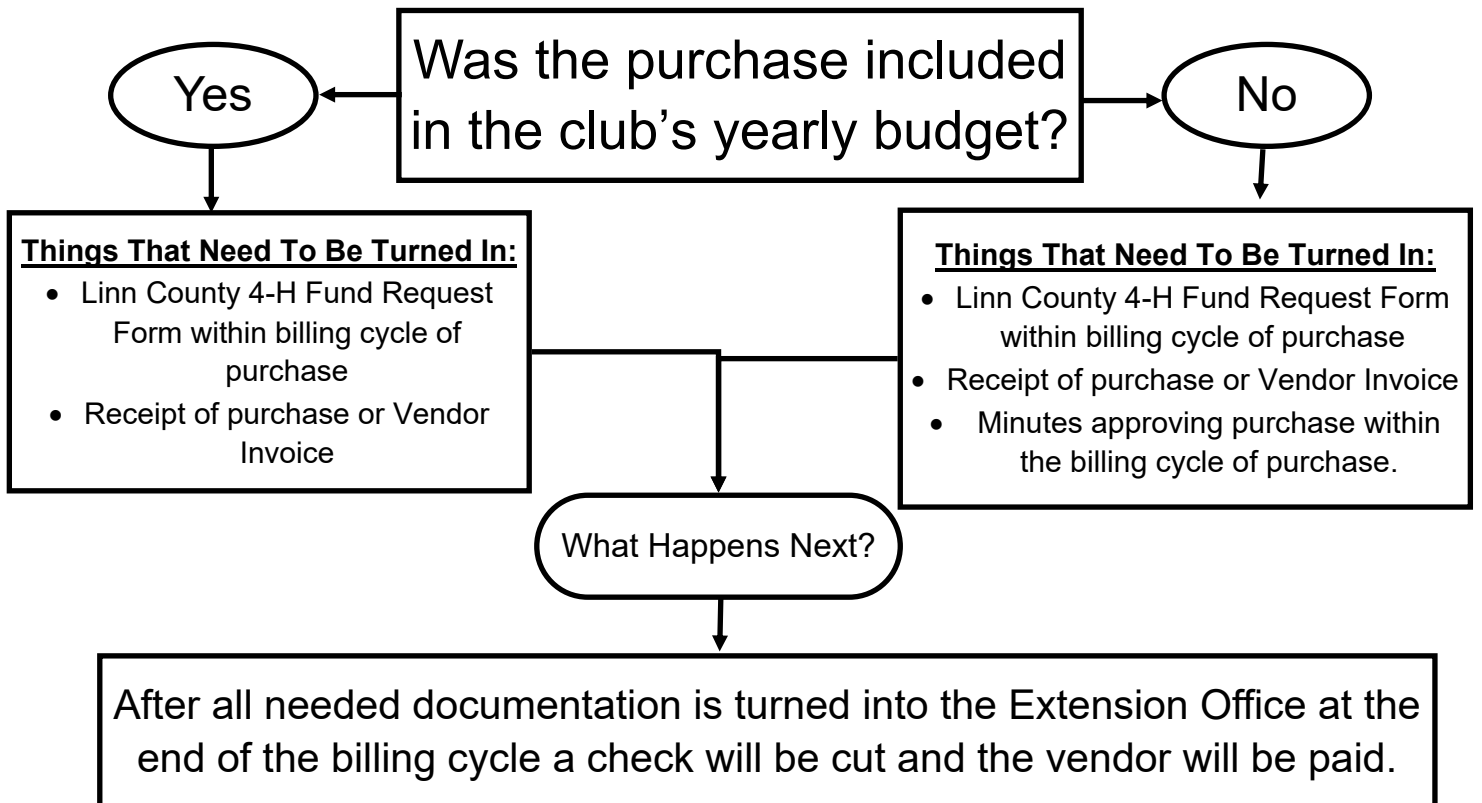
Was the purchase included in the club's yearly budget?

Yes

No

**Things That Need To Be Turned In:**
- Linn County 4-H Fund Request Form within billing cycle of purchase
- Receipt of purchase or Vendor Invoice

**Things That Need To Be Turned In:**
- Linn County 4-H Fund Request Form within billing cycle of purchase
- Receipt of purchase or Vendor Invoice
- Minutes approving purchase within the billing cycle of purchase.

What Happens Next?

After all needed documentation is turned into the Extension Office at the end of the billing cycle a check will be cut and the vendor will be paid.